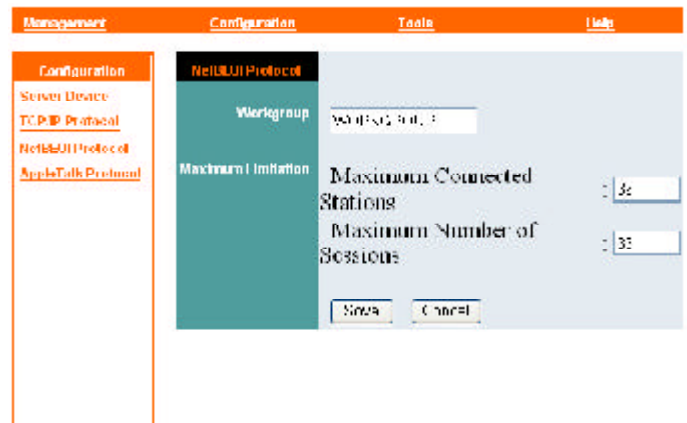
Management Configuration Tools Help

Configuration
Server Device
TCP/IP Protocol
NetBEUI Protocol
AppleTalk Protocol

NetBEUI Protocol

Workgroup WORKGROUP

Maximum Limitation

Maximum Connected Stations : 32

Maximum Number of Sessions : 32

Save Cancel